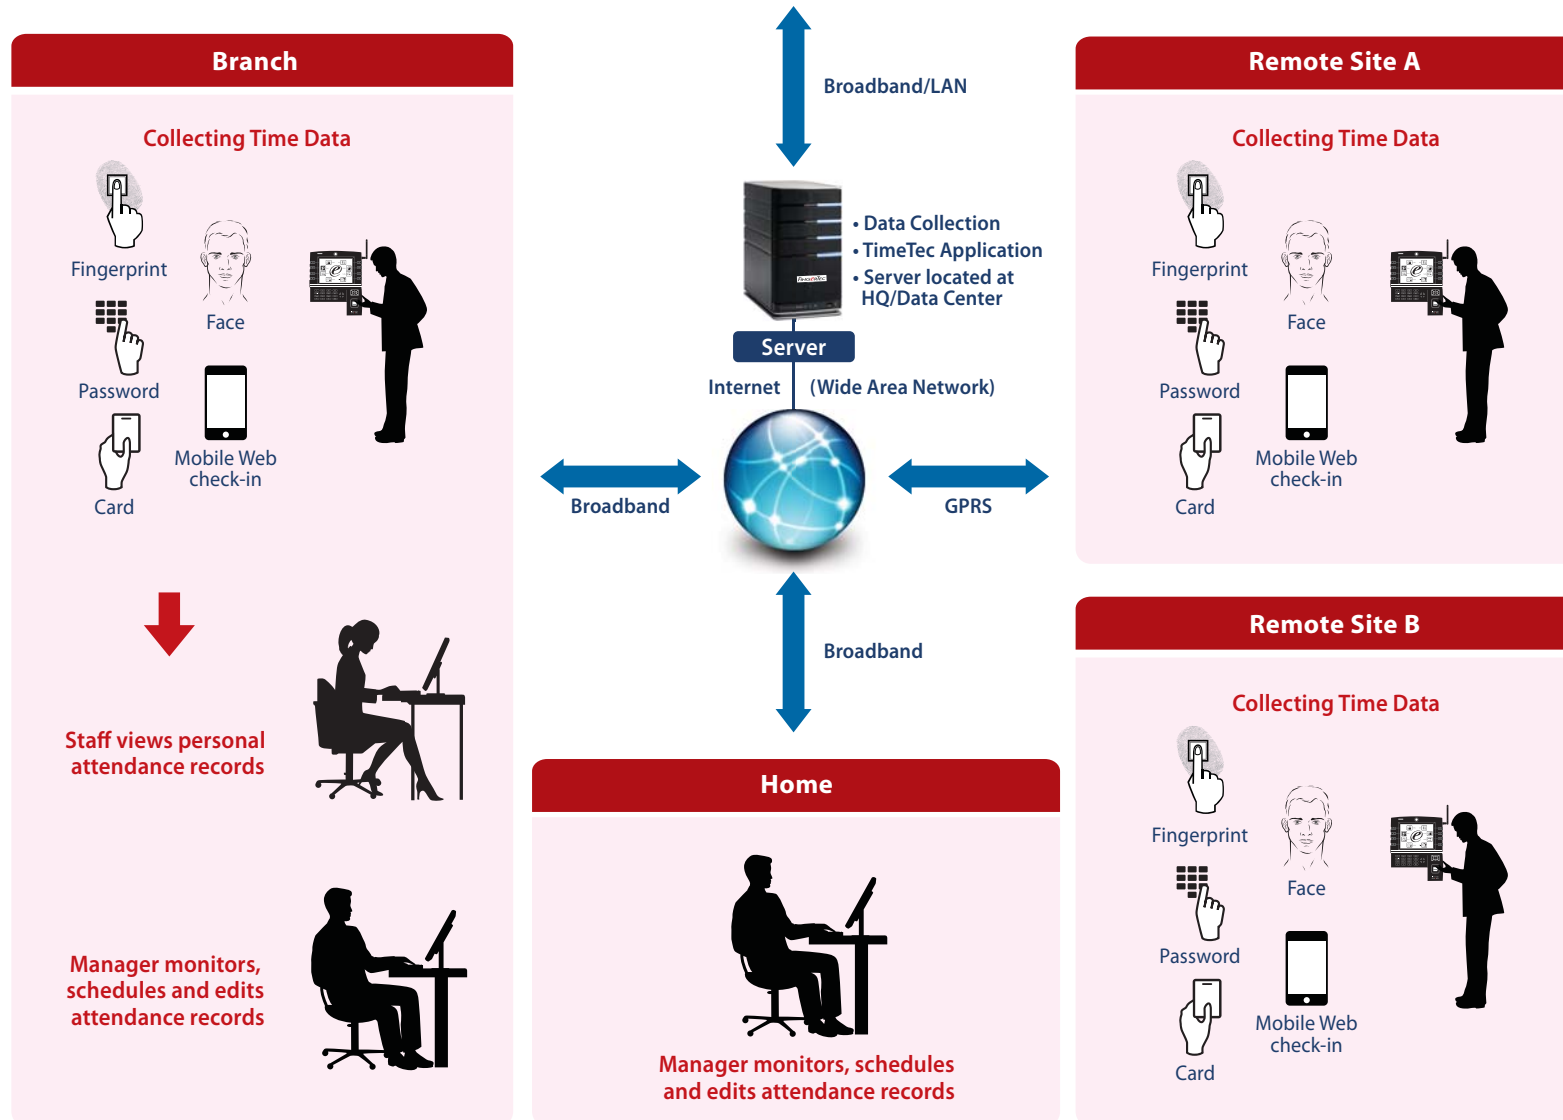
Branch

Collecting Time Data

Fingerprint

Face

Password

Card

Mobile Web check-in

Staff views personal attendance records

Manager monitors, schedules and edits attendance records

Broadband/LAN

• Data Collection
• TimeTec Application
• Server located at HQ/Data Center

Server

Internet (Wide Area Network)

Broadband

GPRS

Broadband

Home

Manager monitors, schedules and edits attendance records

Remote Site A

Collecting Time Data

Fingerprint

Face

Password

Card

Mobile Web check-in

Remote Site B

Collecting Time Data

Fingerprint

Face

Password

Card

Mobile Web check-in